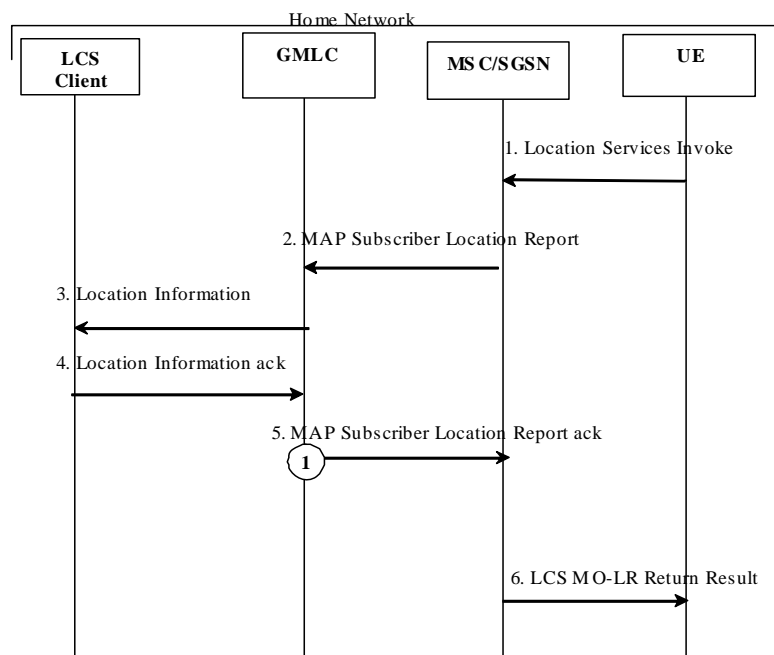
Home Network

LCS Client

GMLC

MSC/SGSN

UE

1. Location Services Invoke

2. MAP Subscriber Location Report

3. Location Information

4. Location Information ack

5. MAP Subscriber Location Report ack

1

6. LCS MO-LR Return Result